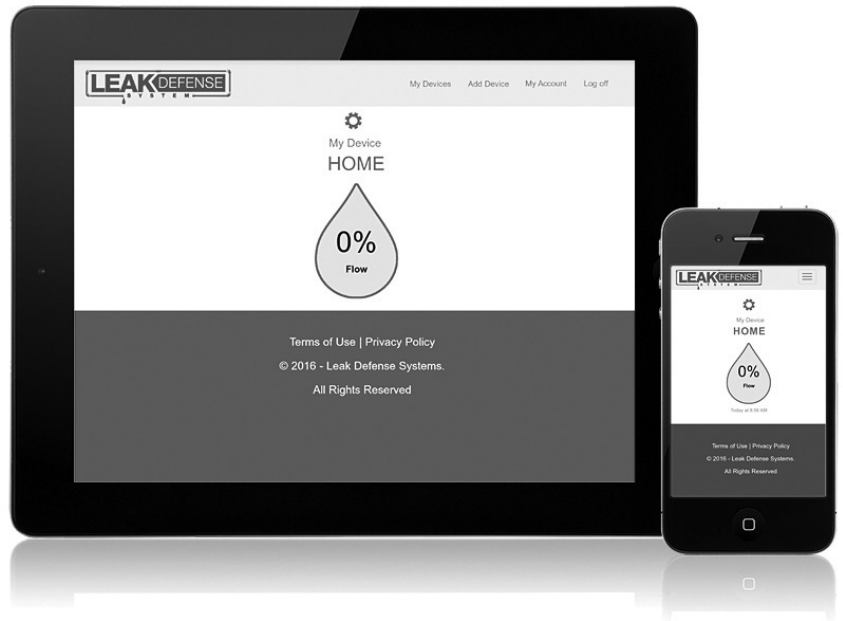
LEAK DEFENSE SYSTEM

My Devices Add Device My Account Log off

My Device
HOME

0%
Flow

Terms of Use | Privacy Policy
© 2016 - Leak Defense Systems.
All Rights Reserved

LEAK DEFENSE SYSTEM

My Device
HOME

0%
Flow

Today at 8:56 AM

Terms of Use | Privacy Policy
© 2016 - Leak Defense Systems.
All Rights Reserved